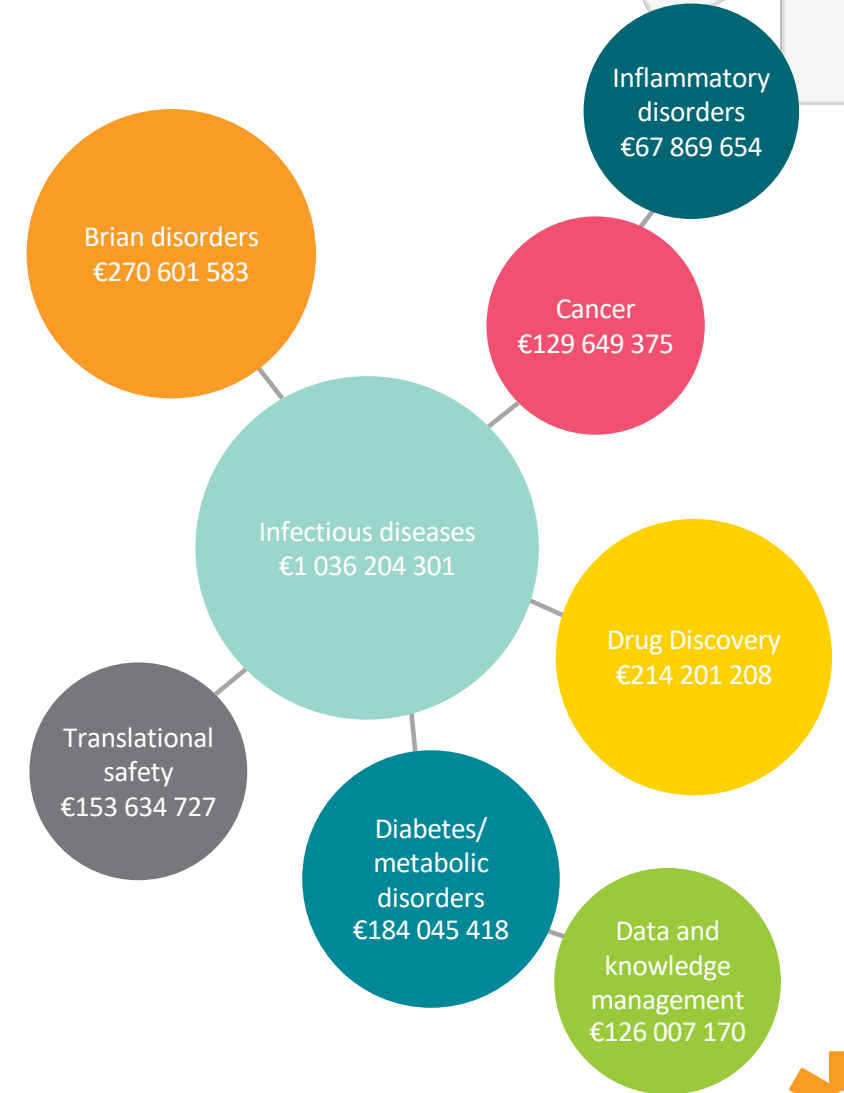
Inflammatory disorders
€67 869 654

Brian disorders
€270 601 583

Cancer
€129 649 375

Infectious diseases
€1 036 204 301

Drug Discovery
€214 201 208

Translational safety
€153 634 727

Diabetes/ metabolic disorders
€184 045 418

Data and knowledge management
€126 007 170